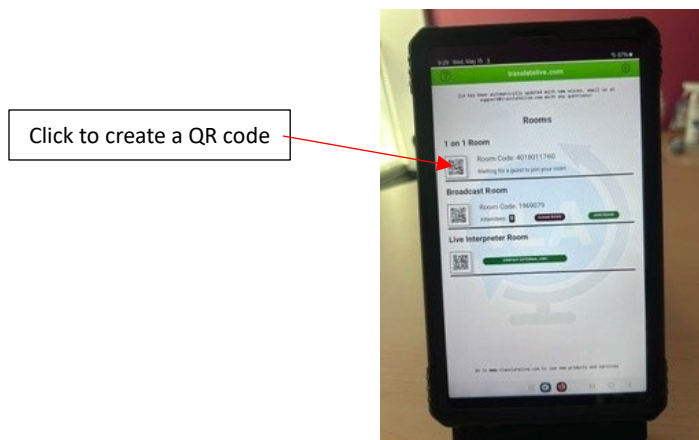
Click to create a QR code

9:29 Wed, May 15

translatelive.com

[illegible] has been automatically updated with new voices. Email us at support@translatelive.com with any questions!

Rooms

1 on 1 Room

Room Code: 4019011760

Waiting for a guest to join your room

Broadcast Room

Room Code: 1969079

Attendees: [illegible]

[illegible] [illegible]

Live Interpreter Room

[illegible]

Go to www.translatelive.com to see new products and services